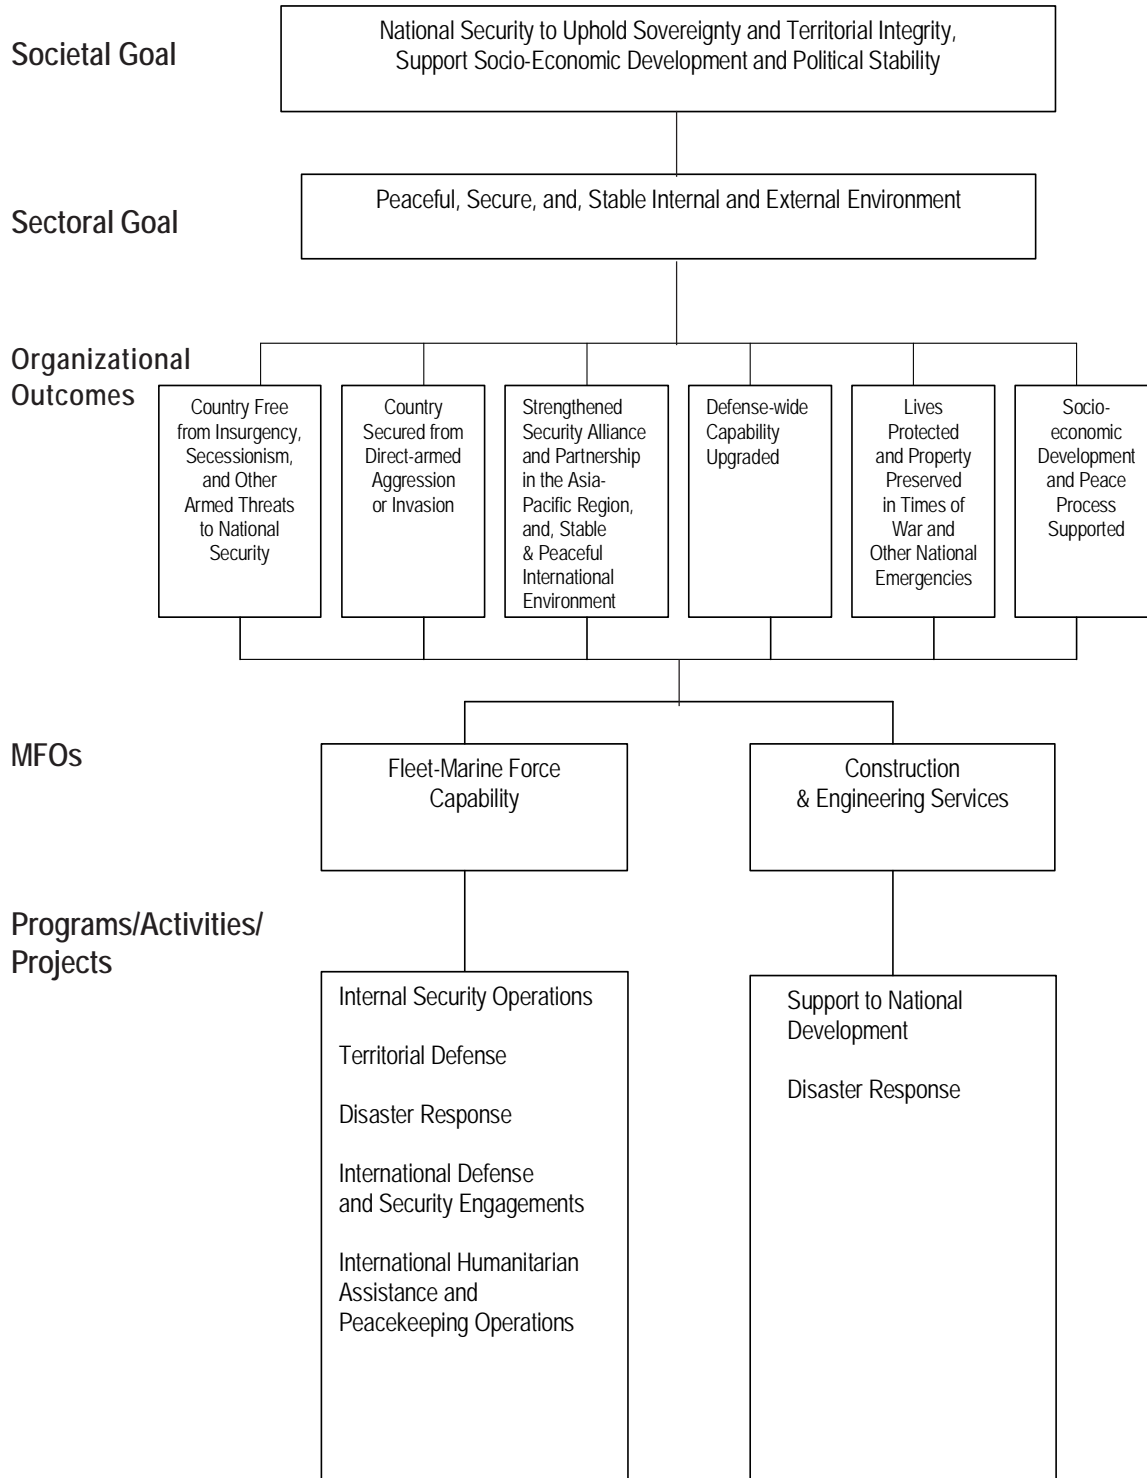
Societal Goal

National Security to Uphold Sovereignty and Territorial Integrity, Support Socio-Economic Development and Political Stability

Sectoral Goal

Peaceful, Secure, and, Stable Internal and External Environment

Organizational Outcomes

Country Free from Insurgency, Secessionism, and Other Armed Threats to National Security

Country Secured from Direct-armed Aggression or Invasion

Strengthened Security Alliance and Partnership in the Asia-Pacific Region, and, Stable & Peaceful International Environment

Defense-wide Capability Upgraded

Lives Protected and Property Preserved in Times of War and Other National Emergencies

Socio-economic Development and Peace Process Supported

MFOs

Fleet-Marine Force Capability

Construction & Engineering Services

Programs/Activities/ Projects

Internal Security Operations

Territorial Defense

Disaster Response

International Defense and Security Engagements

International Humanitarian Assistance and Peacekeeping Operations

Support to National Development

Disaster Response